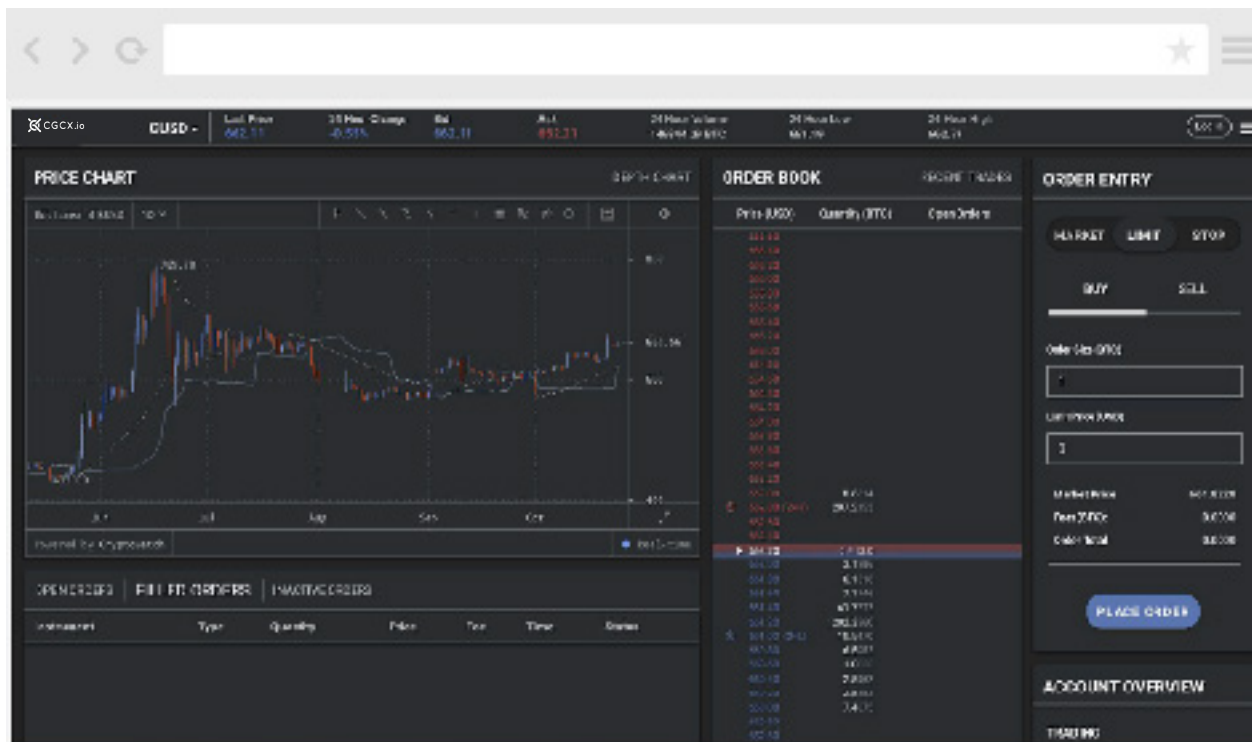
CGCX.io

GUSD -

Last Price
662.11

24 Hour Change
-0.53%

Bid
662.11

Ask
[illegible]

24 Hour Volume
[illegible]

24 Hour Low
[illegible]

24 Hour High
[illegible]

PRICE CHART

DEPTH CHART

ORDER BOOK

RECENT TRADES

ORDER ENTRY

Price (USD)

Quantity (BTC)

Open Orders

MARKET

LIMIT

STOP

BUY

SELL

Order Size (BTC)

Limit Price (USD)

Market Price

Fees

Order Total

PLACE ORDER

ACCOUNT OVERVIEW

TRADING

Jun

Jul

Aug

Sep

Oct

Powered by Cryptowatch

OPEN ORDERS

FILLED ORDERS

INACTIVE ORDERS

Instrument

Type

Quantity

Price

Fee

Time

Status